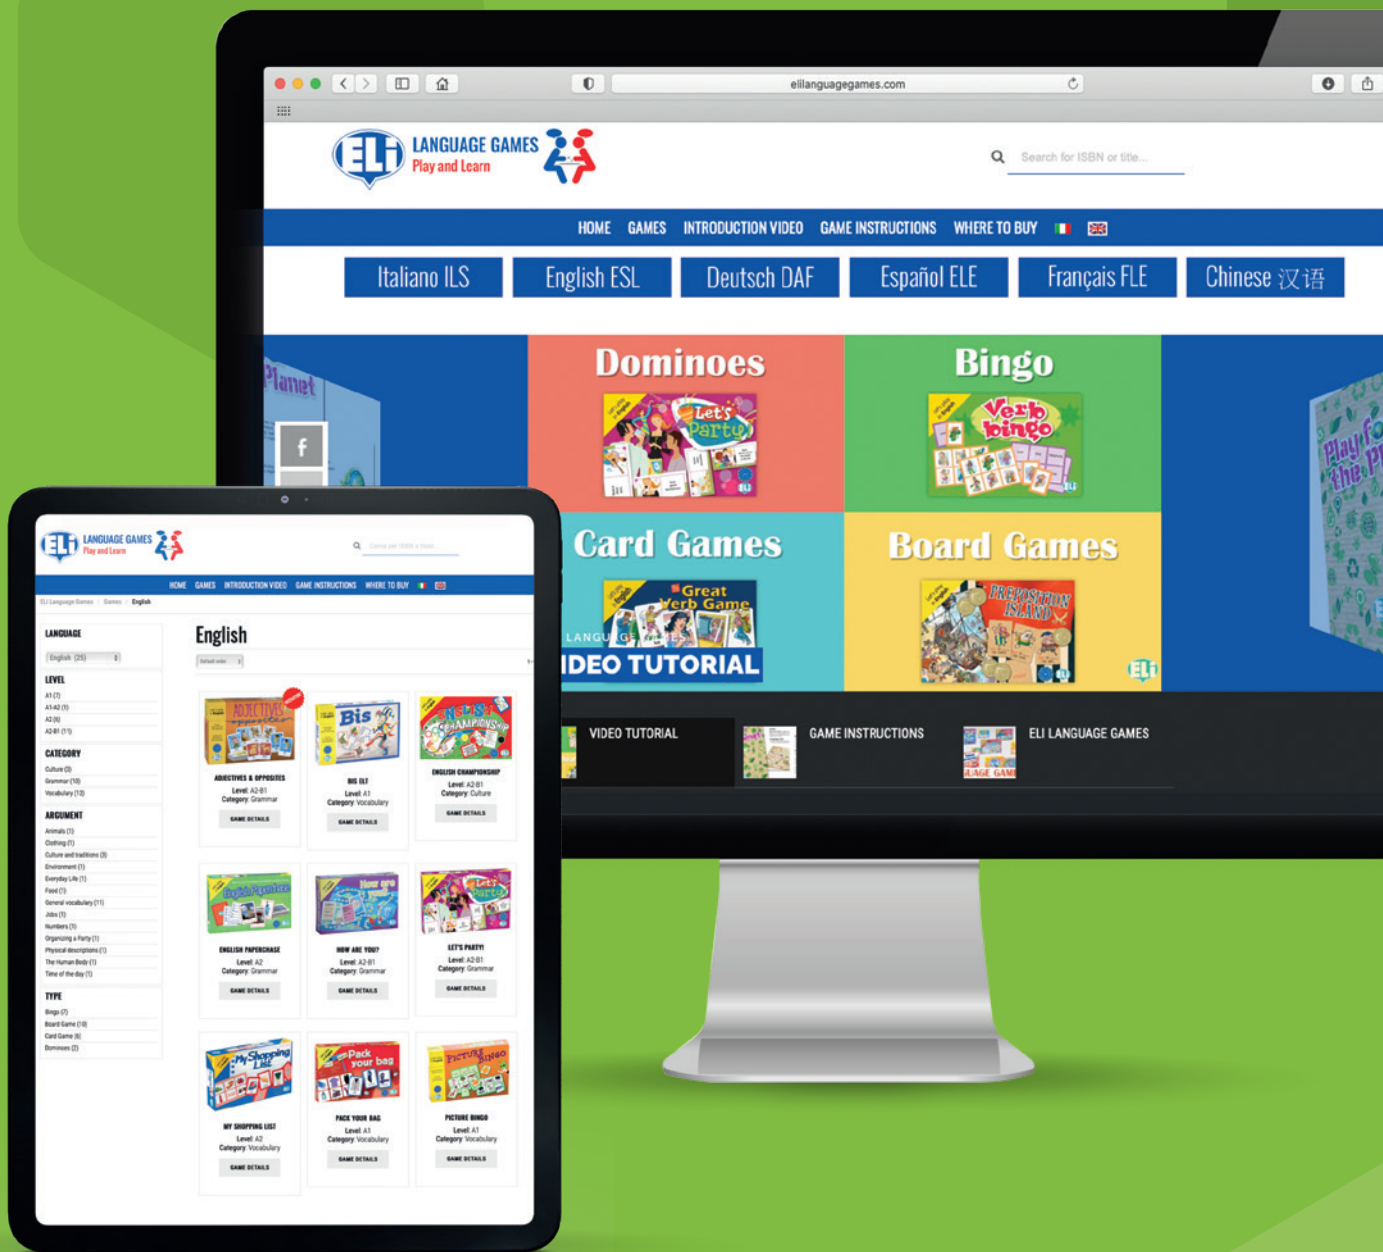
elilanguagegames.com

ELi LANGUAGE GAMES Play and Learn

Search for ISBN or title...

HOME GAMES INTRODUCTION VIDEO GAME INSTRUCTIONS WHERE TO BUY

Italiano ILS English ESL Deutsch DAF Español ELE Français FLE Chinese 汉语

Planet

Dominoes
Let's Party

Bingo
Verb bingo

Card Games
Great Verb Game

LANGUAGE GAMES
VIDEO TUTORIAL

Board Games
PREPOSITION ISLAND

VIDEO TUTORIAL GAME INSTRUCTIONS ELI LANGUAGE GAMES

Play for the Planet

ELi LANGUAGE GAMES Play and Learn

HOME GAMES INTRODUCTION VIDEO GAME INSTRUCTIONS WHERE TO BUY

ELI Language Games / Games / English

LANGUAGE
English (25)

LEVEL
A1 (7)
A1-A2 (1)
A2 (6)
A2-B1 (11)

CATEGORY
Culture (3)
Grammar (10)
Vocabulary (12)

ARGUMENT
Animals (1)
Clothing (1)
Culture and traditions (3)
Environment (1)
Everyday Life (1)
Food (1)
General vocabulary (11)
Jobs (1)
Numbers (1)
Organizing a Party (1)
Physical descriptions (1)
The Human Body (1)
Time of the day (1)

TYPE
Bingo (7)
Board Game (10)
Card Game (6)
Dominoes (2)

English

Default order

ADJECTIVES & OPPOSITES
Level: A2-B1
Category: Grammar
GAME DETAILS

BIS ELT
Level: A1
Category: Vocabulary
GAME DETAILS

ENGLISH CHAMPIONSHIP
Level: A2-B1
Category: Culture
GAME DETAILS

ENGLISH PAPERCHASE
Level: A2
Category: Grammar
GAME DETAILS

HOW ARE YOU?
Level: A2-B1
Category: Grammar
GAME DETAILS

LET'S PARTY!
Level: A2-B1
Category: Grammar
GAME DETAILS

MY SHOPPING LIST
Level: A2
Category: Vocabulary
GAME DETAILS

PACK YOUR BAG
Level: A1
Category: Vocabulary
GAME DETAILS

PICTURE BINGO
Level: A1
Category: Vocabulary
GAME DETAILS